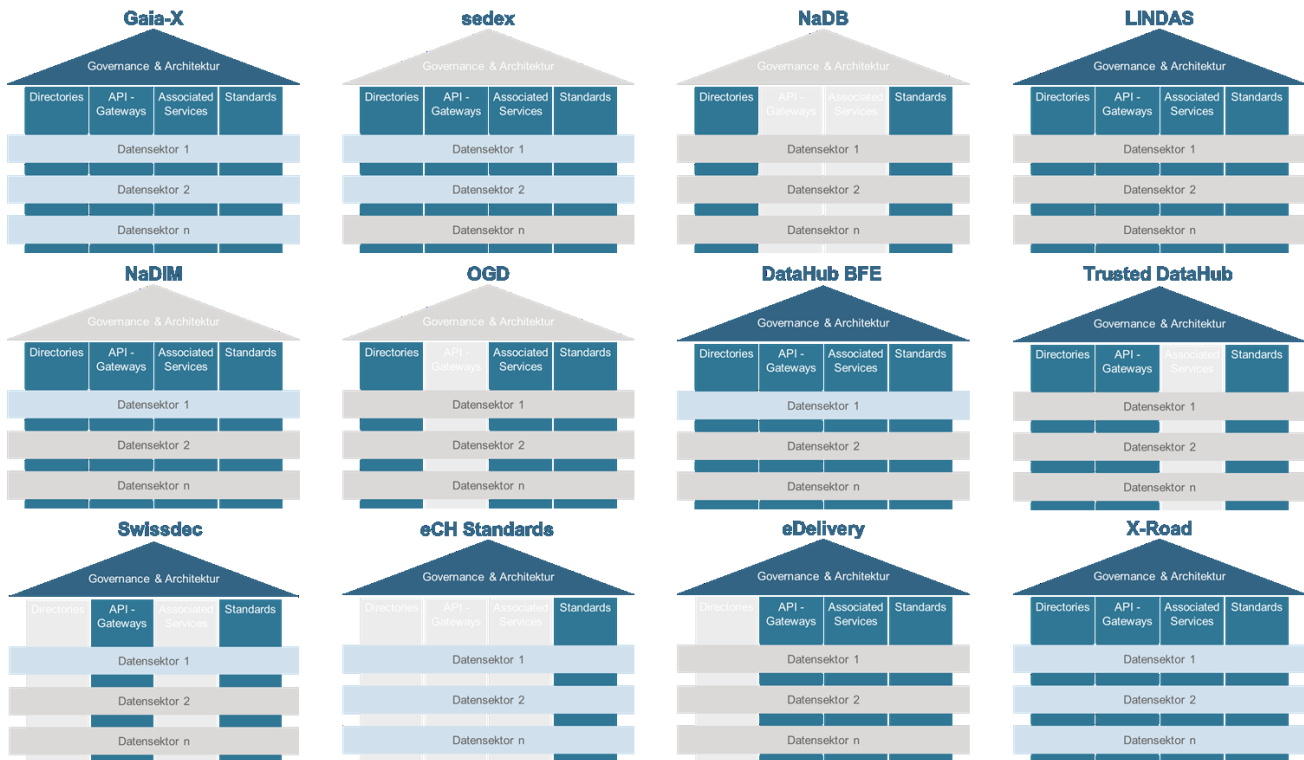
Gaia-X
Governance & Architektur
Directories
API - Gateways
Associated Services
Standards
Datensektor 1
Datensektor 2
Datensektor n

sedex
Governance & Architektur
Directories
API - Gateways
Associated Services
Standards
Datensektor 1
Datensektor 2
Datensektor n

NaDB
Governance & Architektur
Directories
API - Gateways
Associated Services
Standards
Datensektor 1
Datensektor 2
Datensektor n

LINDAS
Governance & Architektur
Directories
API - Gateways
Associated Services
Standards
Datensektor 1
Datensektor 2
Datensektor n

NaDIM
Governance & Architektur
Directories
API - Gateways
Associated Services
Standards
Datensektor 1
Datensektor 2
Datensektor n

OGD
Governance & Architektur
Directories
API - Gateways
Associated Services
Standards
Datensektor 1
Datensektor 2
Datensektor n

DataHub BFE
Governance & Architektur
Directories
API - Gateways
Associated Services
Standards
Datensektor 1
Datensektor 2
Datensektor n

Trusted DataHub
Governance & Architektur
Directories
API - Gateways
Associated Services
Standards
Datensektor 1
Datensektor 2
Datensektor n

Swissdec
Governance & Architektur
Directories
API - Gateways
Associated Services
Standards
Datensektor 1
Datensektor 2
Datensektor n

eCH Standards
Governance & Architektur
Directories
API - Gateways
Associated Services
Standards
Datensektor 1
Datensektor 2
Datensektor n

eDelivery
Governance & Architektur
Directories
API - Gateways
Associated Services
Standards
Datensektor 1
Datensektor 2
Datensektor n

X-Road
Governance & Architektur
Directories
API - Gateways
Associated Services
Standards
Datensektor 1
Datensektor 2
Datensektor n